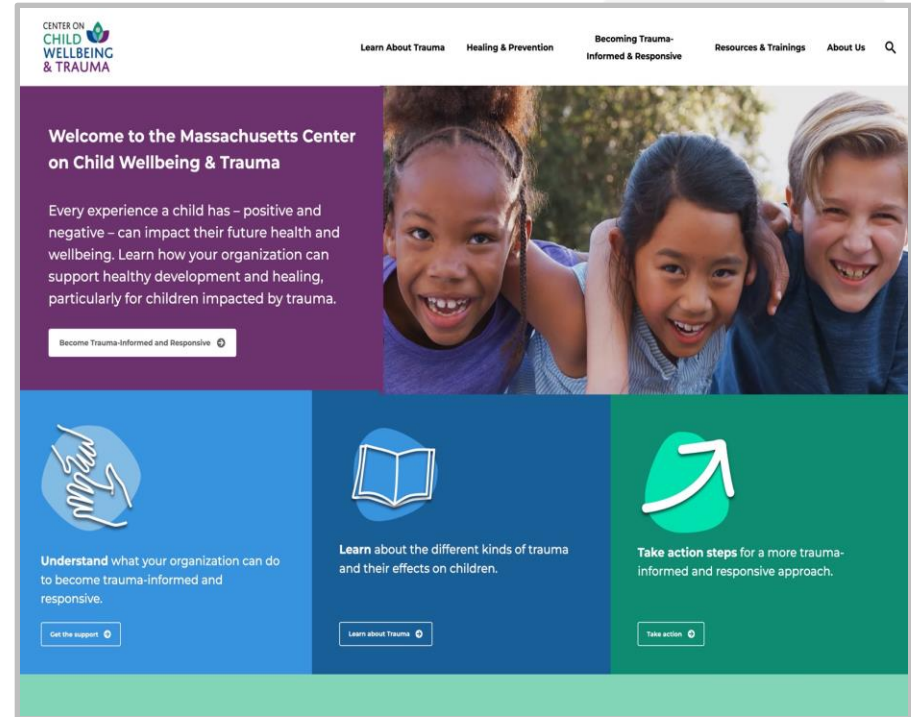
CENTER ON
CHILD
WELLBEING
& TRAUMA

Learn About Trauma
Healing & Prevention
Becoming Trauma-Informed & Responsive
Resources & Trainings
About Us

Welcome to the Massachusetts Center on Child Wellbeing & Trauma

Every experience a child has – positive and negative – can impact their future health and wellbeing. Learn how your organization can support healthy development and healing, particularly for children impacted by trauma.

Become Trauma-Informed and Responsive

Understand what your organization can do to become trauma-informed and responsive.

Get the support

Learn about the different kinds of trauma and their effects on children.

Learn about Trauma

Take action steps for a more trauma-informed and responsive approach.

Take action